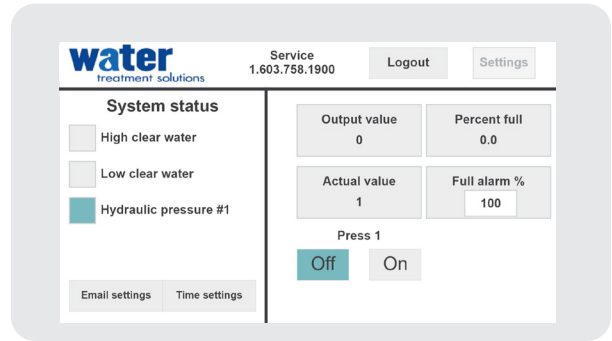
water
treatment solutions

Service
1.603.758.1900

Logout

Settings

System status

High clear water

Low clear water

Hydraulic pressure #1

Email settings

Time settings

Output value
0

Percent full
0.0

Actual value
1

Full alarm %
100

Press 1

Off

On